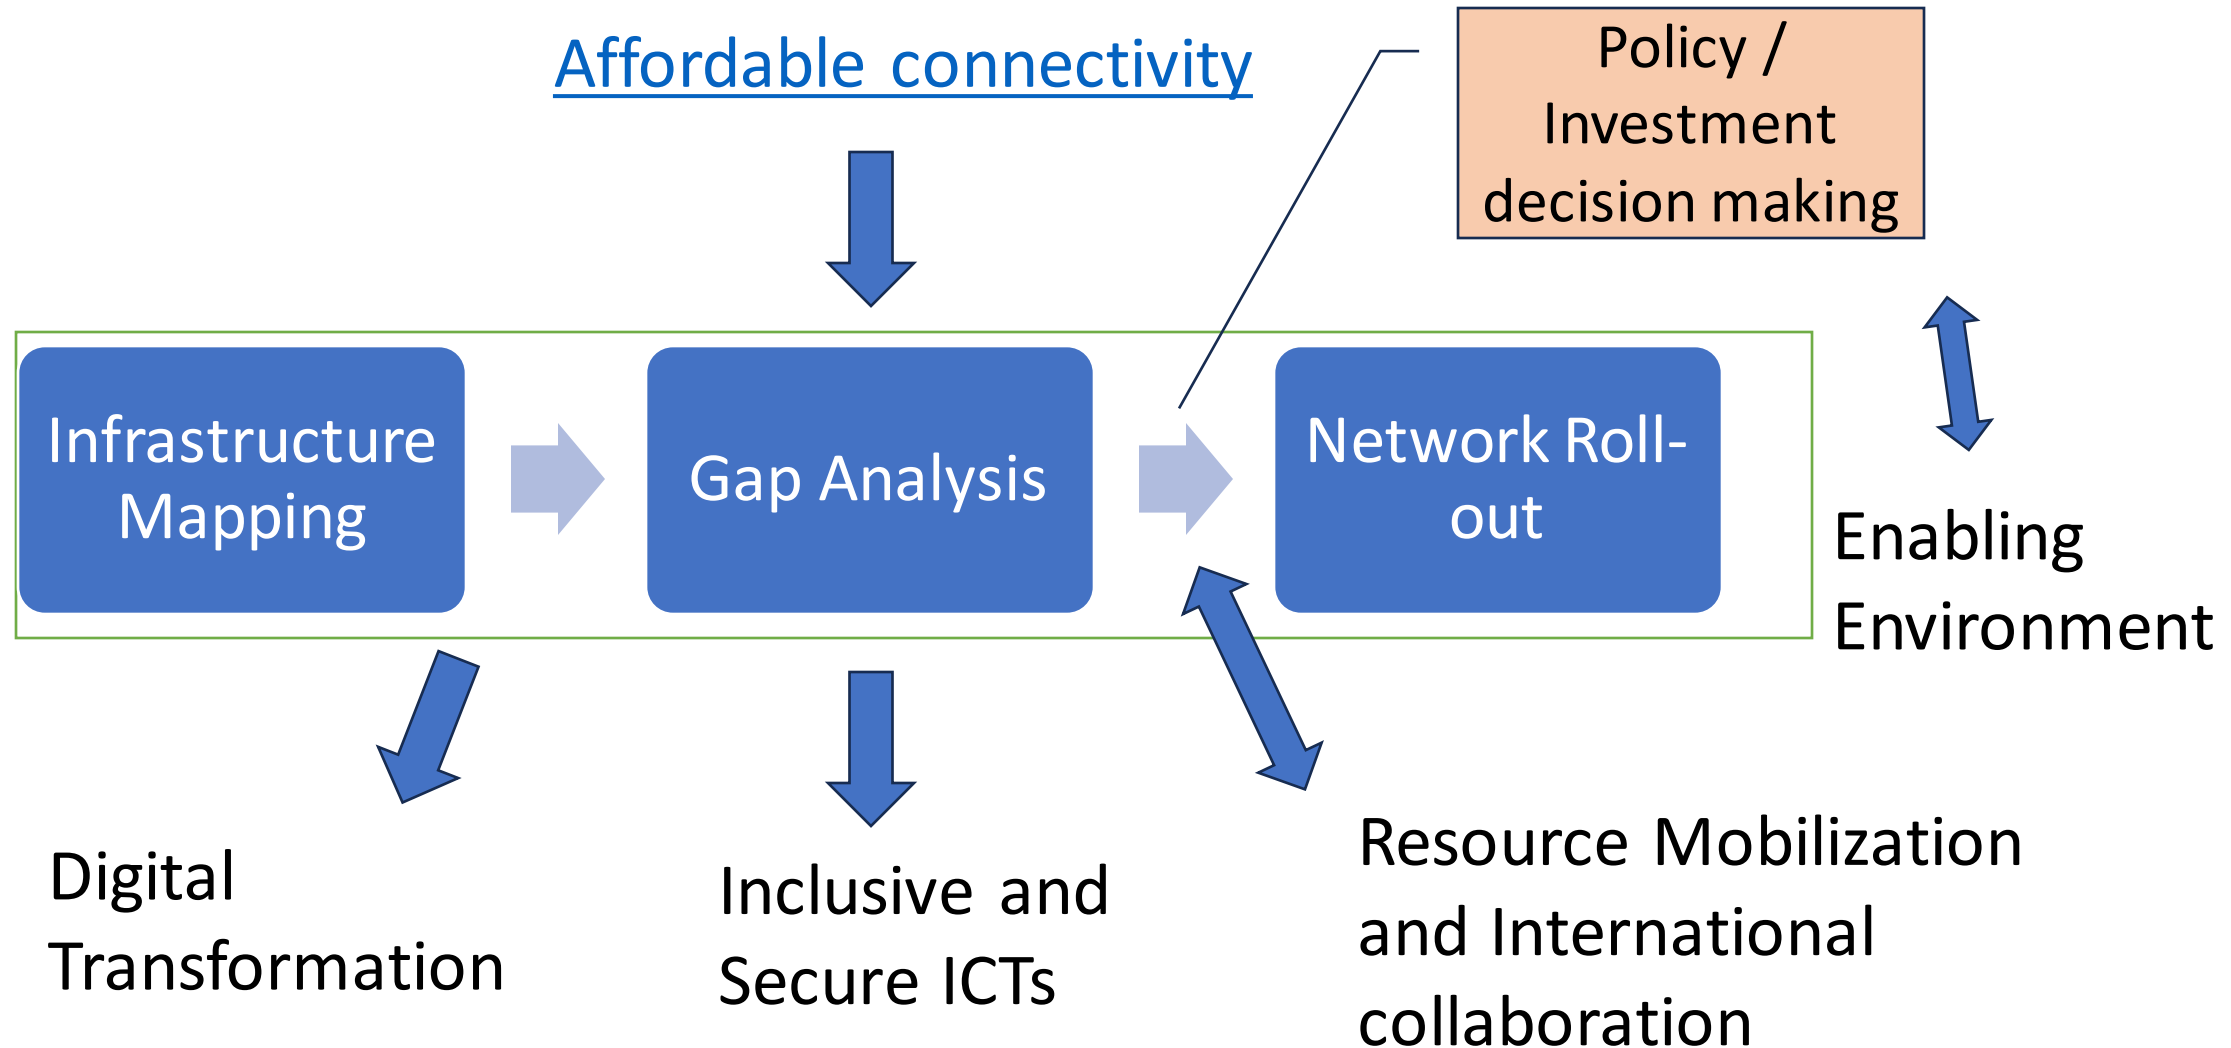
Affordable connectivity

Policy / Investment decision making

Infrastructure Mapping

Gap Analysis

Network Roll-out

Enabling Environment

Digital Transformation

Inclusive and Secure ICTs

Resource Mobilization and International collaboration